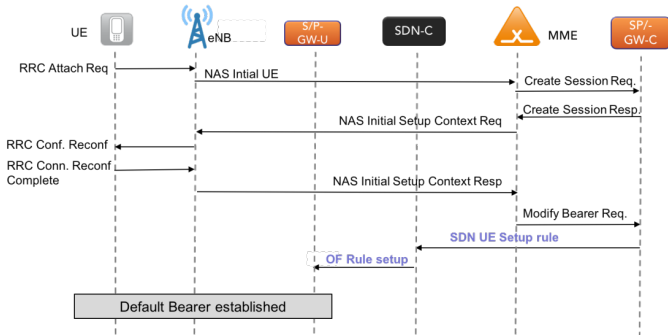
UE

eNB

S/P-GW-U

SDN-C

MME

SP/-GW-C

RRC Attach Req

NAS Intial UE

Create Session Req.

Create Session Resp

NAS Initial Setup Context Req

RRC Conf. Reconf

RRC Conn. Reconf Complete

NAS Initial Setup Context Resp

Modify Bearer Req.

SDN UE Setup rule

OF Rule setup

Default Bearer established